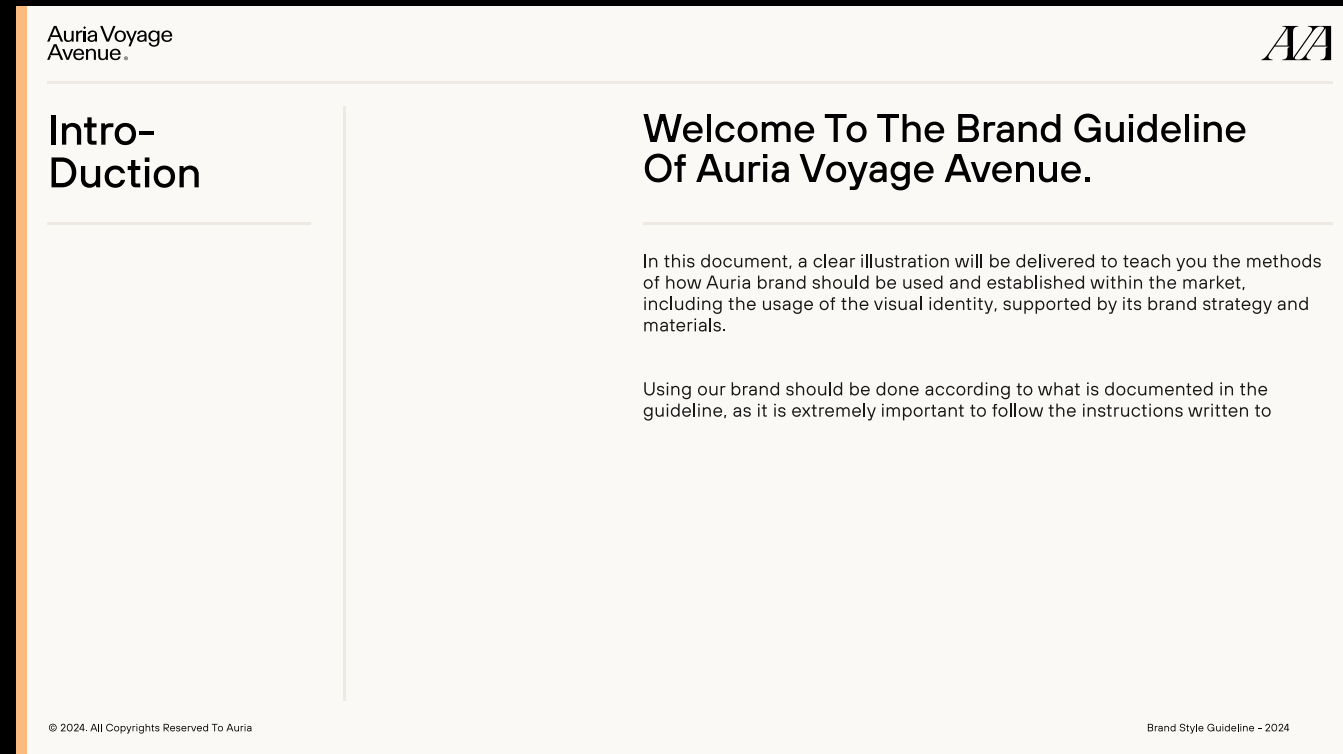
Auria Voyage Avenue.

AVA

Intro-
Duction

Welcome To The Brand Guideline Of Auria Voyage Avenue.

In this document, a clear illustration will be delivered to teach you the methods of how Auria brand should be used and established within the market, including the usage of the visual identity, supported by its brand strategy and materials.

Using our brand should be done according to what is documented in the guideline, as it is extremely important to follow the instructions written to

© 2024. All Copyrights Reserved To Auria

Brand Style Guideline - 2024